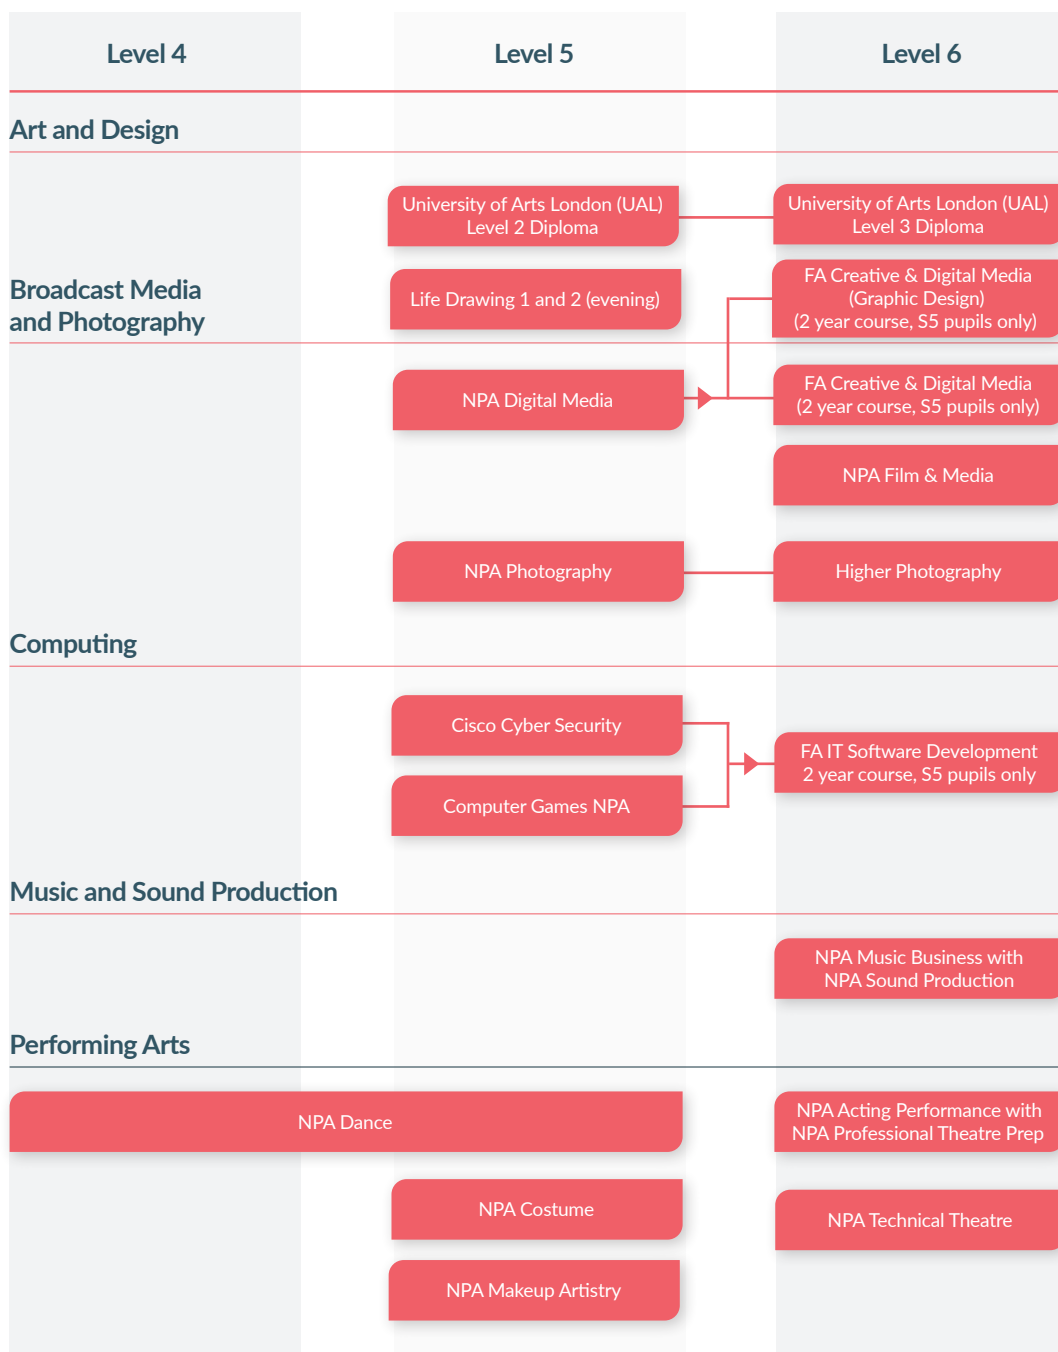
Level 4

Level 5

Level 6

Art and Design

University of Arts London (UAL) Level 2 Diploma

University of Arts London (UAL) Level 3 Diploma

Broadcast Media and Photography

Life Drawing 1 and 2 (evening)

FA Creative & Digital Media (Graphic Design) (2 year course, S5 pupils only)

NPA Digital Media

FA Creative & Digital Media (2 year course, S5 pupils only)

NPA Film & Media

NPA Photography

Higher Photography

Computing

Cisco Cyber Security

Computer Games NPA

FA IT Software Development 2 year course, S5 pupils only

Music and Sound Production

NPA Music Business with NPA Sound Production

Performing Arts

NPA Dance

NPA Acting Performance with NPA Professional Theatre Prep

NPA Costume

NPA Technical Theatre

NPA Makeup Artistry